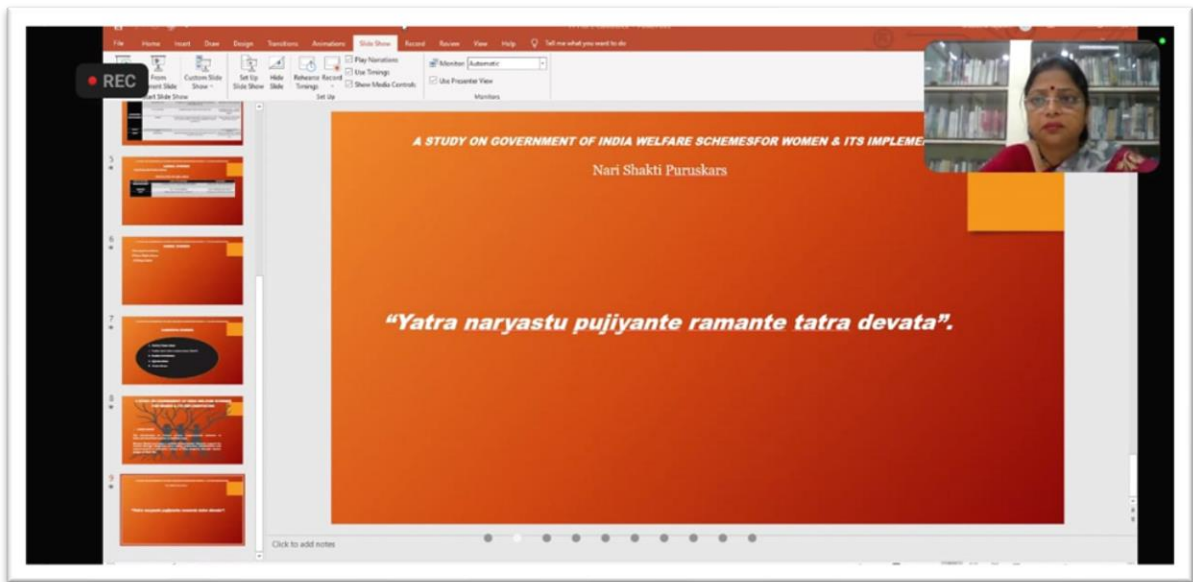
File Home Insert Draw Design Transitions Animations Slide Show Record Review View Help Tell me what you want to do

REC

From Current Slide Custom Slide Show Set Up Slide Show Hide Slide Rehearse Timings Record Play Narrations Use Timings Show Media Controls Monitor: Automatic Use Presenter View

Start Slide Show Set Up Monitors

5

6

7

8

9

"Yatra naryastu pujiyante ramante tatra devata".

A STUDY ON GOVERNMENT OF INDIA WELFARE SCHEMESFOR WOMEN & ITS IMPLEME

Nari Shakti Puruskars

"Yatra naryastu pujiyante ramante tatra devata".

Click to add notes